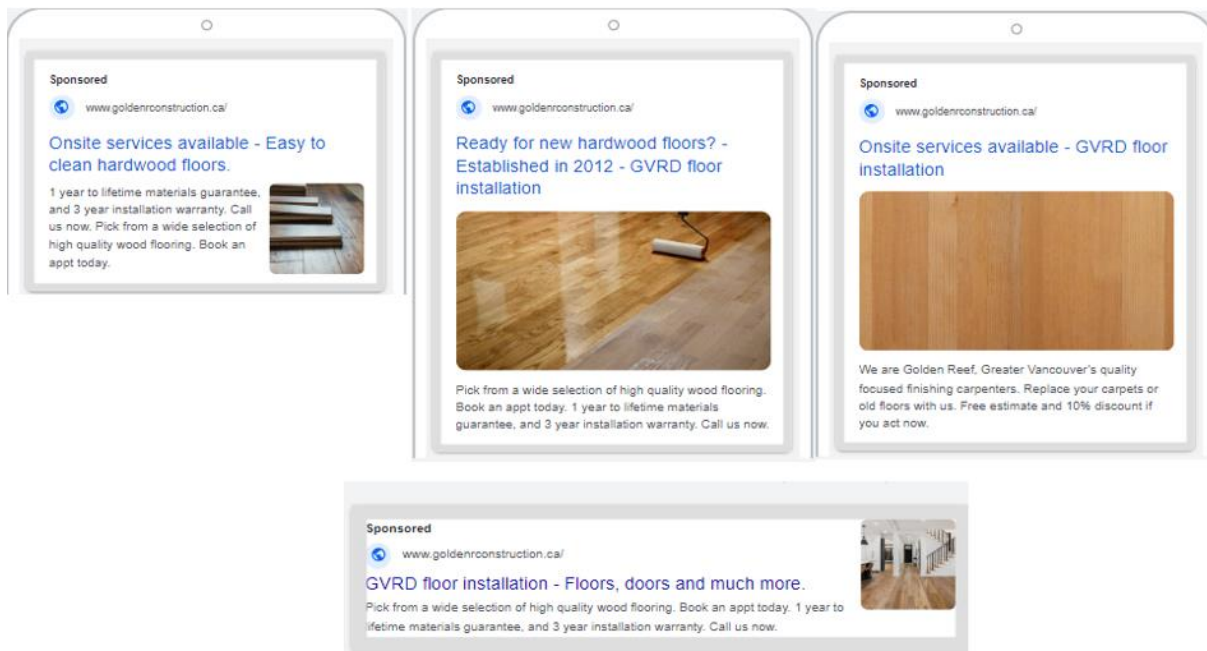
Sponsored

www.goldenrconstruction.ca/

Onsite services available - Easy to clean hardwood floors.

1 year to lifetime materials guarantee, and 3 year installation warranty. Call us now. Pick from a wide selection of high quality wood flooring. Book an appt today.

Sponsored

www.goldenrconstruction.ca/

Ready for new hardwood floors? - Established in 2012 - GVRD floor installation

Pick from a wide selection of high quality wood flooring. Book an appt today. 1 year to lifetime materials guarantee, and 3 year installation warranty. Call us now.

Sponsored

www.goldenrconstruction.ca/

Onsite services available - GVRD floor installation

We are Golden Reef, Greater Vancouver's quality focused finishing carpenters. Replace your carpets or old floors with us. Free estimate and 10% discount if you act now.

Sponsored

www.goldenrconstruction.ca/

GVRD floor installation - Floors, doors and much more.

Pick from a wide selection of high quality wood flooring. Book an appt today. 1 year to lifetime materials guarantee, and 3 year installation warranty. Call us now.